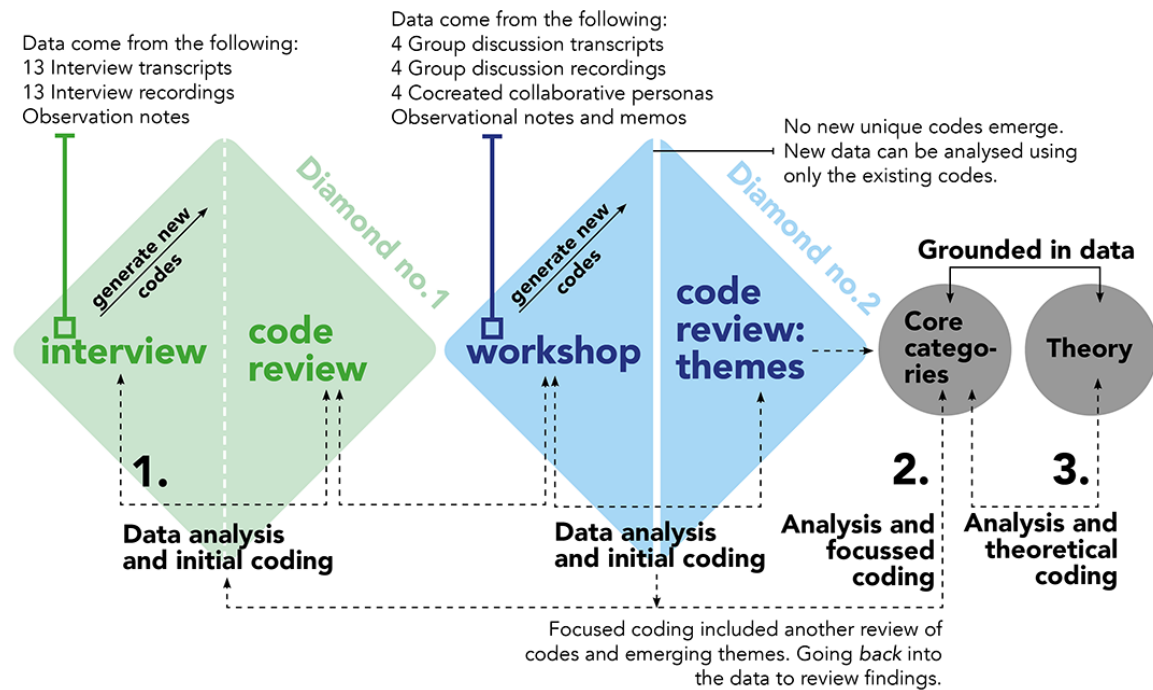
Data come from the following:
13 Interview transcripts
13 Interview recordings
Observation notes

Data come from the following:
4 Group discussion transcripts
4 Group discussion recordings
4 Cocreated collaborative personas
Observational notes and memos

No new unique codes emerge. New data can be analysed using only the existing codes.

Diamond no.1

generate new codes

interview

code review

Diamond no.2

generate new codes

workshop

code review: themes

Grounded in data

Core categories

Theory

1.

2.

3.

Data analysis and initial coding

Data analysis and initial coding

Analysis and focussed coding

Analysis and theoretical coding

Focused coding included another review of codes and emerging themes. Going back into the data to review findings.